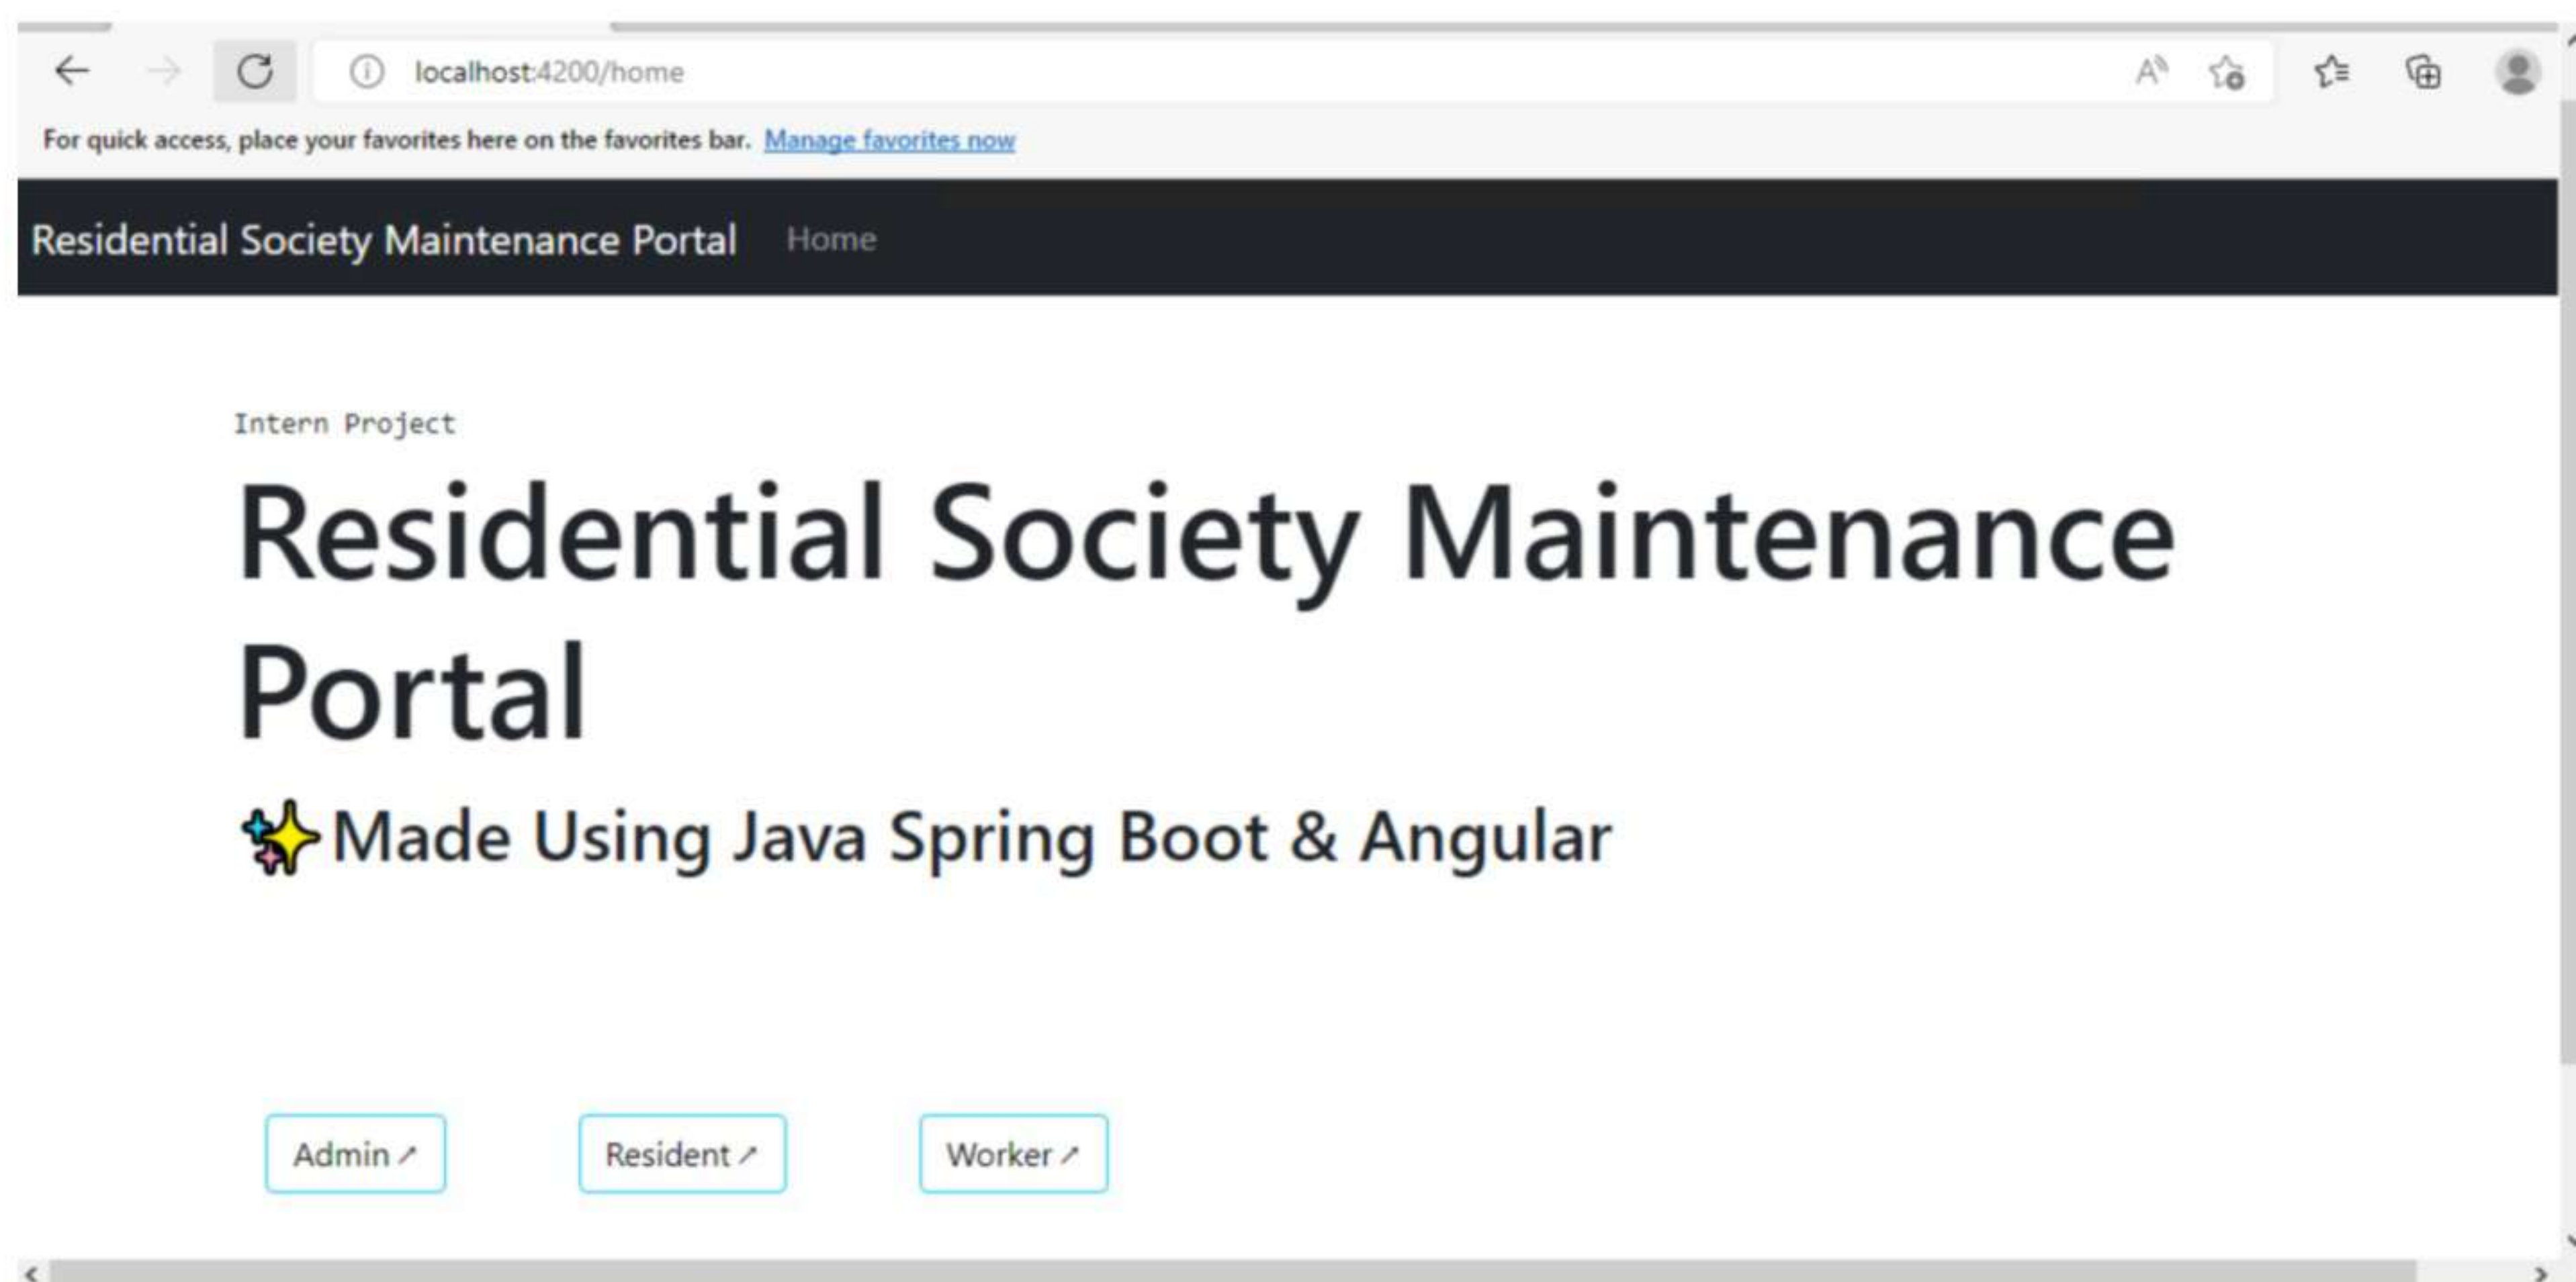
localhost:4200/home

For quick access, place your favorites here on the favorites bar. Manage favorites now

Residential Society Maintenance Portal Home

Intern Project

Residential Society Maintenance Portal

✨Made Using Java Spring Boot & Angular

Admin ↗

Resident ↗

Worker ↗